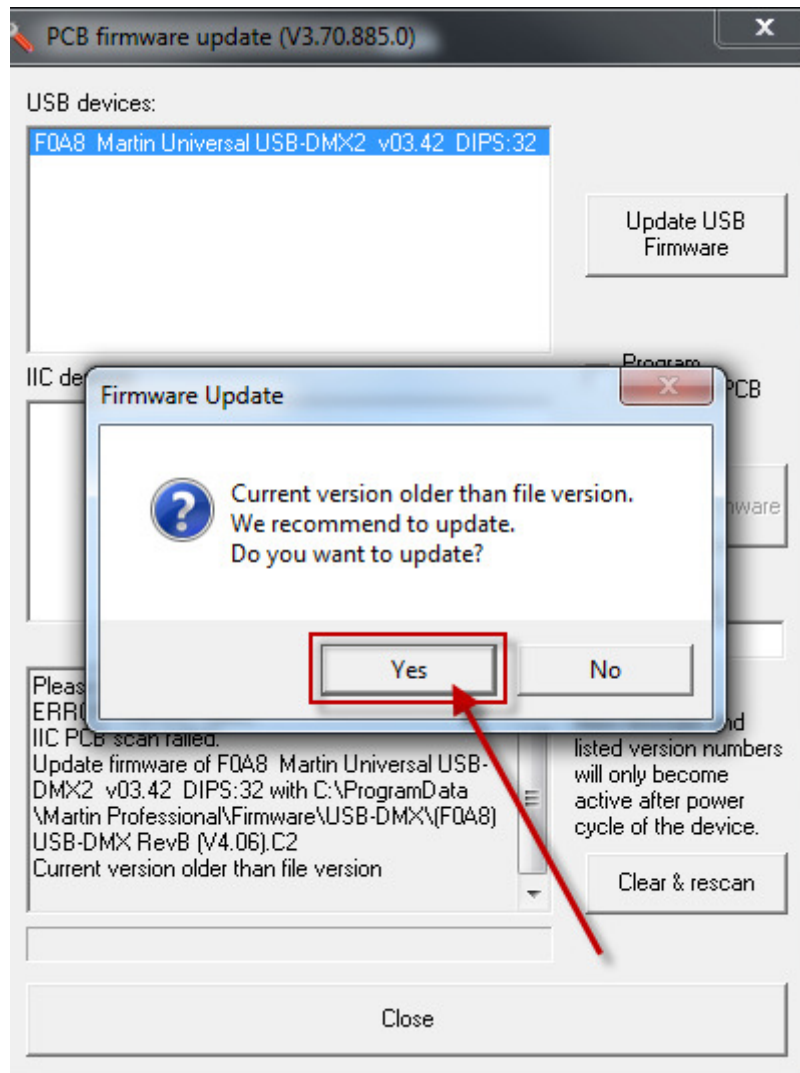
PCB firmware update (V3.70.885.0)

X

USB devices:

F0A8 Martin Universal USB-DMX2 v03.42 DIPS:32

Update USB Firmware

IIC de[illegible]

Program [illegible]PCB

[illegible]ware

Firmware Update

Current version older than file version.
We recommend to update.
Do you want to update?

Yes

No

Pleas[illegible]
ERR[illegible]
IIC PCB scan failed.
Update firmware of F0A8 Martin Universal USB-DMX2 v03.42 DIPS:32 with C:\ProgramData\Martin Professional\Firmware\USB-DMX\(F0A8) USB-DMX RevB (V4.06).C2
Current version older than file version

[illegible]nd listed version numbers will only become active after power cycle of the device.

Clear & rescan

Close